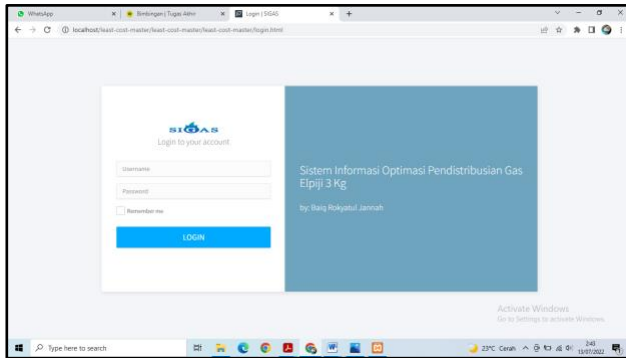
WhatsApp × Bimbingan| Tugas Akhir × Login | SIGAS × +

localhost/least-cost-master/least-cost-master/least-cost-master/login.html

SIGAS
Login to your account

Username

Password

Remember me

LOGIN

Sistem Informasi Optimasi Pendistribusian Gas Elpiji 3 Kg

by: Baiq Rokyatul Jannah

Activate Windows
Go to Settings to activate Windows.

Type here to search

23°C Cerah

2:43
13/07/2022